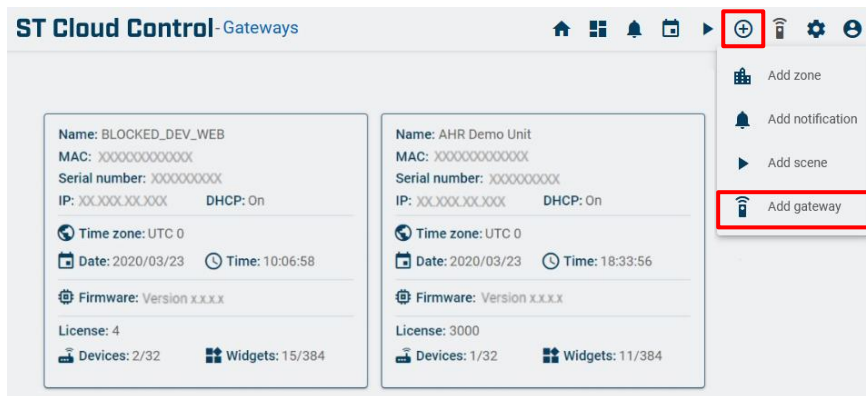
ST Cloud Control - Gateways

Add zone
Add notification
Add scene
Add gateway

Name: BLOCKED_DEV_WEB
MAC: XXXXXXXXXXXX
Serial number: XXXXXXXXXX
IP: XX.XXX.XX.XXX DHCP: On
Time zone: UTC 0
Date: 2020/03/23 Time: 10:06:58
Firmware: Version x.x.x.x
License: 4
Devices: 2/32 Widgets: 15/384

Name: AHR Demo Unit
MAC: XXXXXXXXXXXX
Serial number: XXXXXXXXXX
IP: XX.XXX.XX.XXX DHCP: On
Time zone: UTC 0
Date: 2020/03/23 Time: 18:33:56
Firmware: Version x.x.x.x
License: 3000
Devices: 1/32 Widgets: 11/384